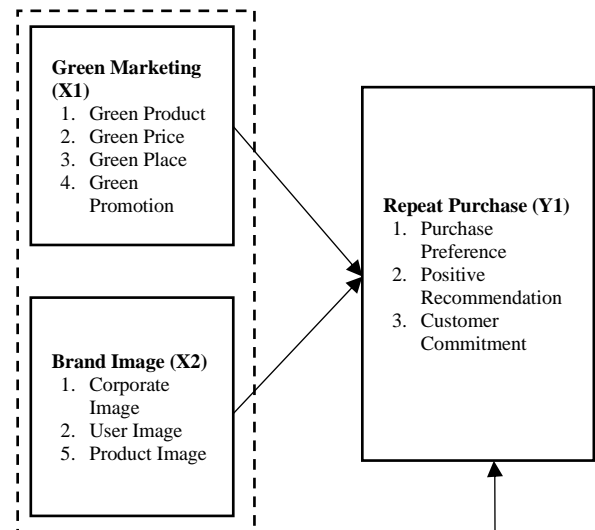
**Green Marketing (X1)**
1. Green Product
2. Green Price
3. Green Place
4. Green Promotion

**Brand Image (X2)**
1. Corporate Image
2. User Image
5. Product Image

**Repeat Purchase (Y1)**
1. Purchase Preference
2. Positive Recommendation
3. Customer Commitment